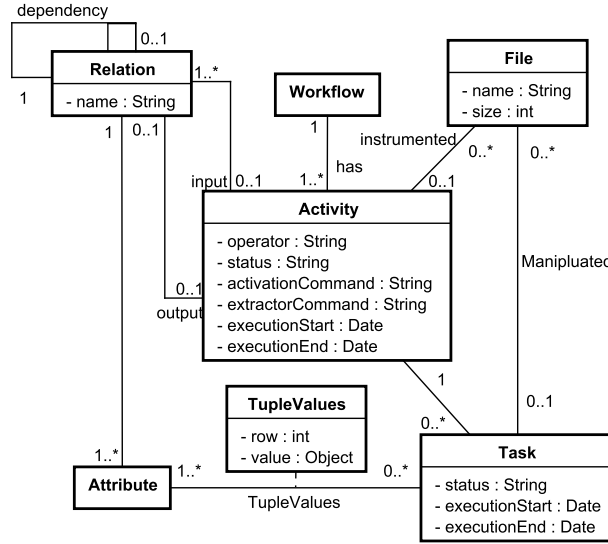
dependency

0..1

1

Relation

- name : String

1..*

1

0..1

Workflow

1

has

1..*

File

- name : String
- size : int

instrumented

0..*

0..*

0..1

input

0..1

Activity

- operator : String
- status : String
- activationCommand : String
- extractorCommand : String
- executionStart : Date
- executionEnd : Date

0..1

output

Manipluatec

1

0..1

0..*

TupleValues

- row : int
- value : Object

1..*

Attribute

1..*

TupleValues

0..*

Task

- status : String
- executionStart : Date
- executionEnd : Date